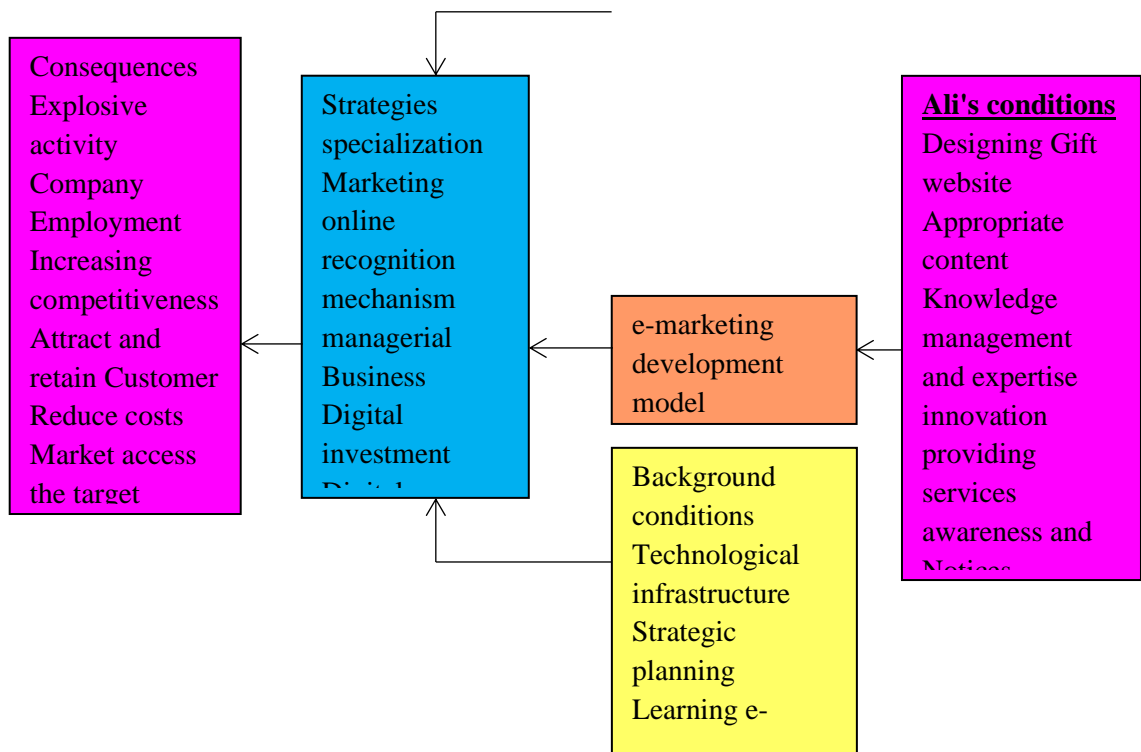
Consequences
Explosive activity
Company Employment
Increasing competitiveness
Attract and retain Customer
Reduce costs
Market access the target

Strategies specialization
Marketing online
recognition mechanism
managerial Business
Digital investment
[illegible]

e-marketing development model

Background conditions
Technological infrastructure
Strategic planning
Learning e-

**Ali's conditions**
Designing Gift website
Appropriate content
Knowledge management and expertise
innovation
providing services
awareness and
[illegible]